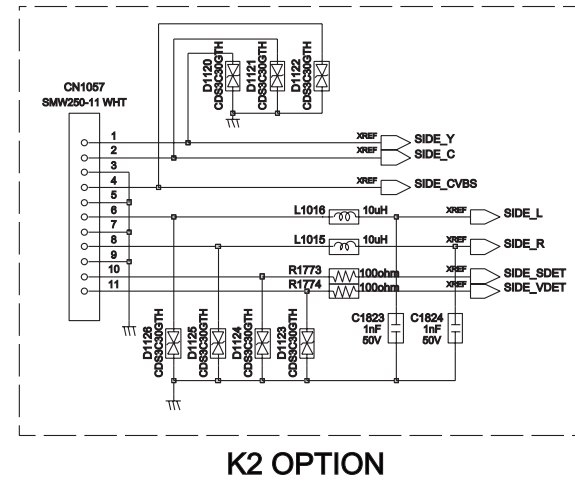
D1120
CDS3C30GTH
D1121
CDS3C30GTH
D1122
CDS3C30GTH

CN1057
SMW250-11 WHT

1
2
3
4
5
6
7
8
9
10
11

XREF SIDE_Y
XREF SIDE_C
XREF SIDE_CVBS
L1016 10uH XREF SIDE_L
L1015 10uH XREF SIDE_R
R1773 100ohm XREF SIDE_SDET
R1774 100ohm XREF SIDE_VDET

C1823
1nF
50V
C1824
1nF
50V

D1126
CDS3C30GTH
D1125
CDS3C30GTH
D1124
CDS3C30GTH
D1123
CDS3C30GTH

K2 OPTION